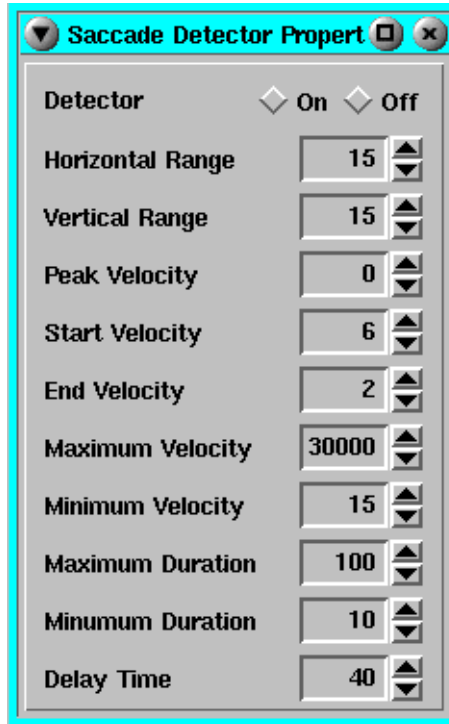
Saccade Detector Propert

Detector ◇ On ◇ Off

Horizontal Range 15

Vertical Range 15

Peak Velocity 0

Start Velocity 6

End Velocity 2

Maximum Velocity 30000

Minimum Velocity 15

Maximum Duration 100

Minumum Duration 10

Delay Time 40